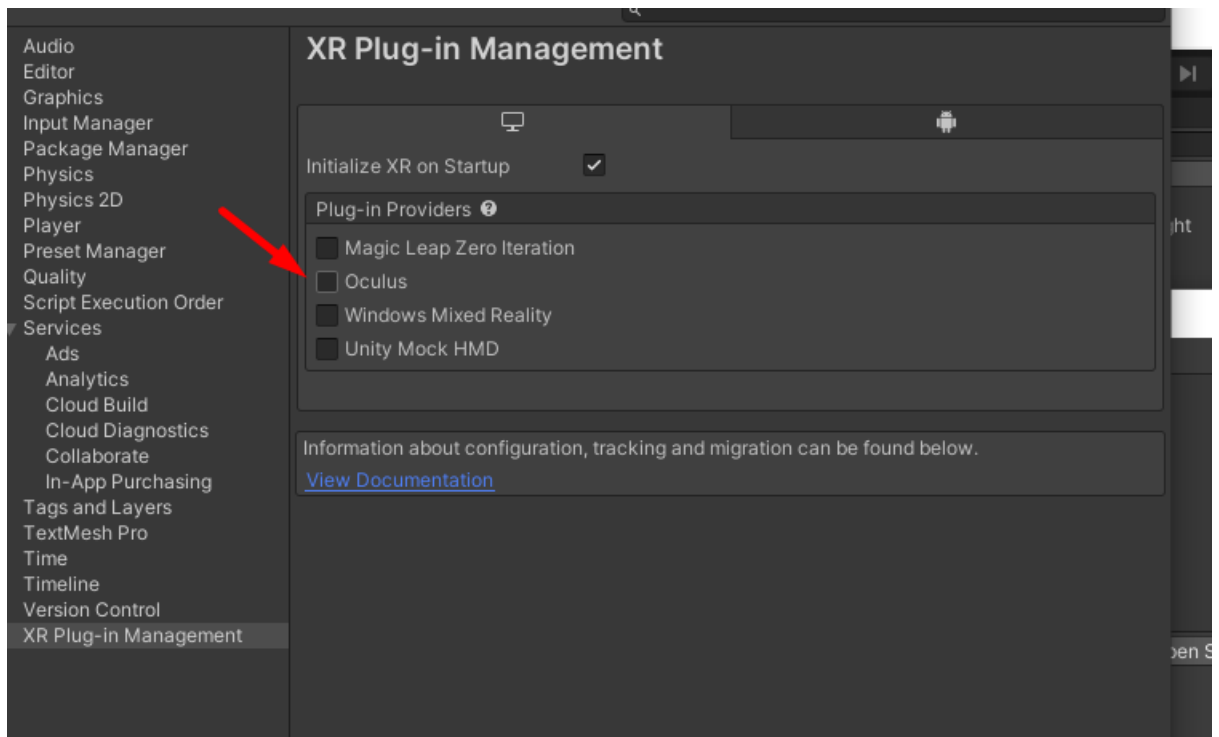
Audio
Editor
Graphics
Input Manager
Package Manager
Physics
Physics 2D
Player
Preset Manager
Quality
Script Execution Order
Services
Ads
Analytics
Cloud Build
Cloud Diagnostics
Collaborate
In-App Purchasing
Tags and Layers
TextMesh Pro
Time
Timeline
Version Control
XR Plug-in Management

XR Plug-in Management

Initialize XR on Startup

Plug-in Providers

Magic Leap Zero Iteration
Oculus
Windows Mixed Reality
Unity Mock HMD

Information about configuration, tracking and migration can be found below.
View Documentation

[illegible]ht

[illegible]pen S